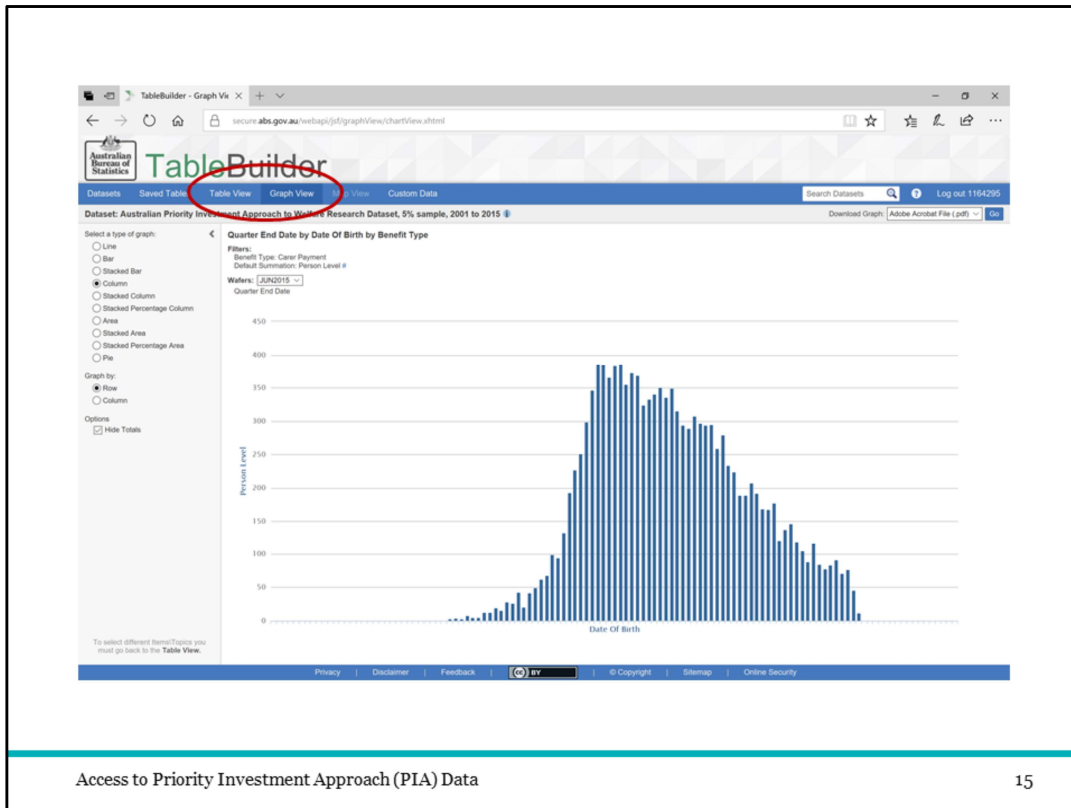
TableBuilder - Graph Vie ×

secure.abs.gov.au/webapi/jsf/graphView/chartView.xhtml

Australian Bureau of Statistics

TableBuilder

Datasets Saved Tables Table View Graph View Map View Custom Data

Search Datasets

Log out 1164295

Dataset: Australian Priority Investment Approach to Welfare Research Dataset, 5% sample, 2001 to 2015

Download Graph: Adobe Acrobat File (.pdf) Go

Select a type of graph:
Line
Bar
Stacked Bar
Column
Stacked Column
Stacked Percentage Column
Area
Stacked Area
Stacked Percentage Area
Pie

Graph by:
Row
Column

Options
Hide Totals

To select different Items\Topics you must go back to the Table View.

Quarter End Date by Date Of Birth by Benefit Type

Filters:
Benefit Type: Carer Payment
Default Summation: Person Level

Wafers: JUN2015
Quarter End Date

450
400
350
300
250
200
150
100
50
0

Person Level

Date Of Birth

Privacy | Disclaimer | Feedback | BY | © Copyright | Sitemap | Online Security

Access to Priority Investment Approach (PIA) Data

15